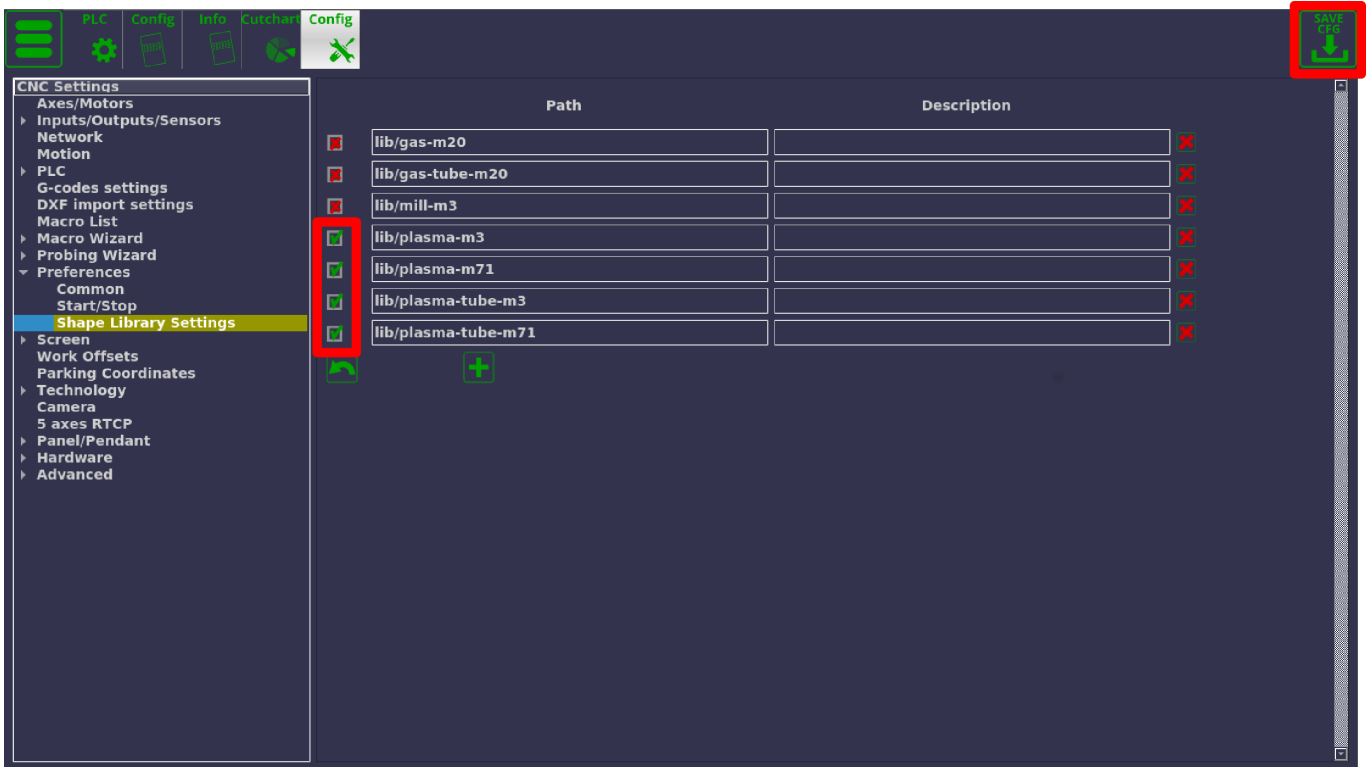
PLC Config Info Cutchart Config

SAVE CFG

CNC Settings
Axes/Motors
Inputs/Outputs/Sensors
Network
Motion
PLC
G-codes settings
DXF import settings
Macro List
Macro Wizard
Probing Wizard
Preferences
Common
Start/Stop
Shape Library Settings
Screen
Work Offsets
Parking Coordinates
Technology
Camera
5 axes RTCP
Panel/Pendant
Hardware
Advanced

| Path | Description |
|---|---|
| lib/gas-m20 | |
| lib/gas-tube-m20 | |
| lib/mill-m3 | |
| lib/plasma-m3 | |
| lib/plasma-m71 | |
| lib/plasma-tube-m3 | |
| lib/plasma-tube-m71 | |